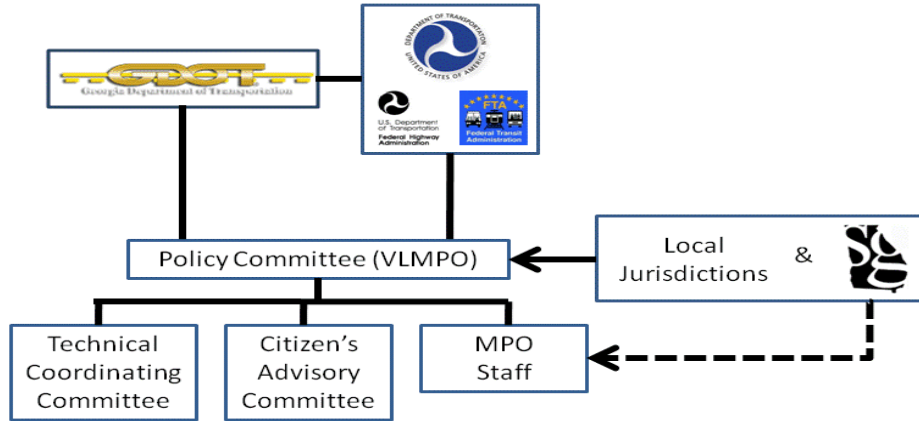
GDOT
Georgia Department of Transportation

DEPARTMENT OF TRANSPORTATION
UNITED STATES OF AMERICA

U.S. Department of Transportation
Federal Highway Administration

FTA
Federal Transit Administration

Policy Committee (VLMPO)

Local Jurisdictions &

Technical Coordinating Committee

Citizen's Advisory Committee

MPO Staff